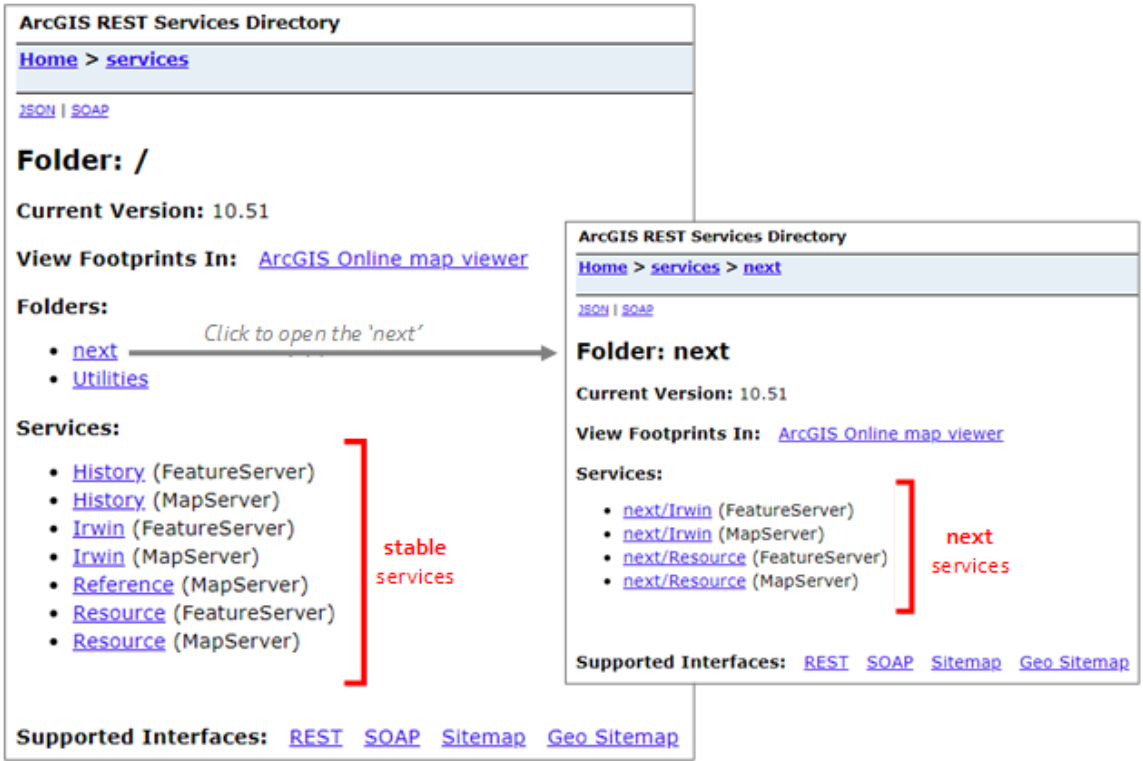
ArcGIS REST Services Directory

Home > services

JSON | SOAP

Folder: /

Current Version: 10.51

View Footprints In: ArcGIS Online map viewer

Folders:

- next
- Utilities

Click to open the 'next'

Services:

- History (FeatureServer)
- History (MapServer)
- Irwin (FeatureServer)
- Irwin (MapServer)
- Reference (MapServer)
- Resource (FeatureServer)
- Resource (MapServer)

stable services

Supported Interfaces: REST SOAP Sitemap Geo Sitemap

ArcGIS REST Services Directory

Home > services > next

JSON | SOAP

Folder: next

Current Version: 10.51

View Footprints In: ArcGIS Online map viewer

Services:

- next/Irwin (FeatureServer)
- next/Irwin (MapServer)
- next/Resource (FeatureServer)
- next/Resource (MapServer)

next services

Supported Interfaces: REST SOAP Sitemap Geo Sitemap